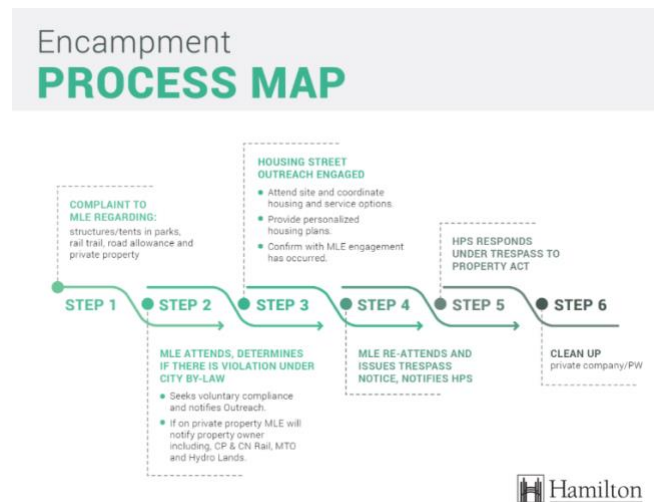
Encampment
PROCESS MAP

COMPLAINT TO MLE REGARDING:
structures/tents in parks, rail trail, road allowance and private property

HOUSING STREET OUTREACH ENGAGED
• Attend site and coordinate housing and service options.
• Provide personalized housing plans.
• Confirm with MLE engagement has occurred.

HPS RESPONDS UNDER TRESPASS TO PROPERTY ACT

STEP 1
STEP 2
STEP 3
STEP 4
STEP 5
STEP 6

MLE ATTENDS, DETERMINES IF THERE IS VIOLATION UNDER CITY BY-LAW
• Seeks voluntary compliance and notifies Outreach.
• If on private property MLE will notify property owner including, CP & CN Rail, MTO and Hydro Lands.

MLE RE-ATTENDS AND ISSUES TRESPASS NOTICE, NOTIFIES HPS

CLEAN UP
private company/PW

Hamilton